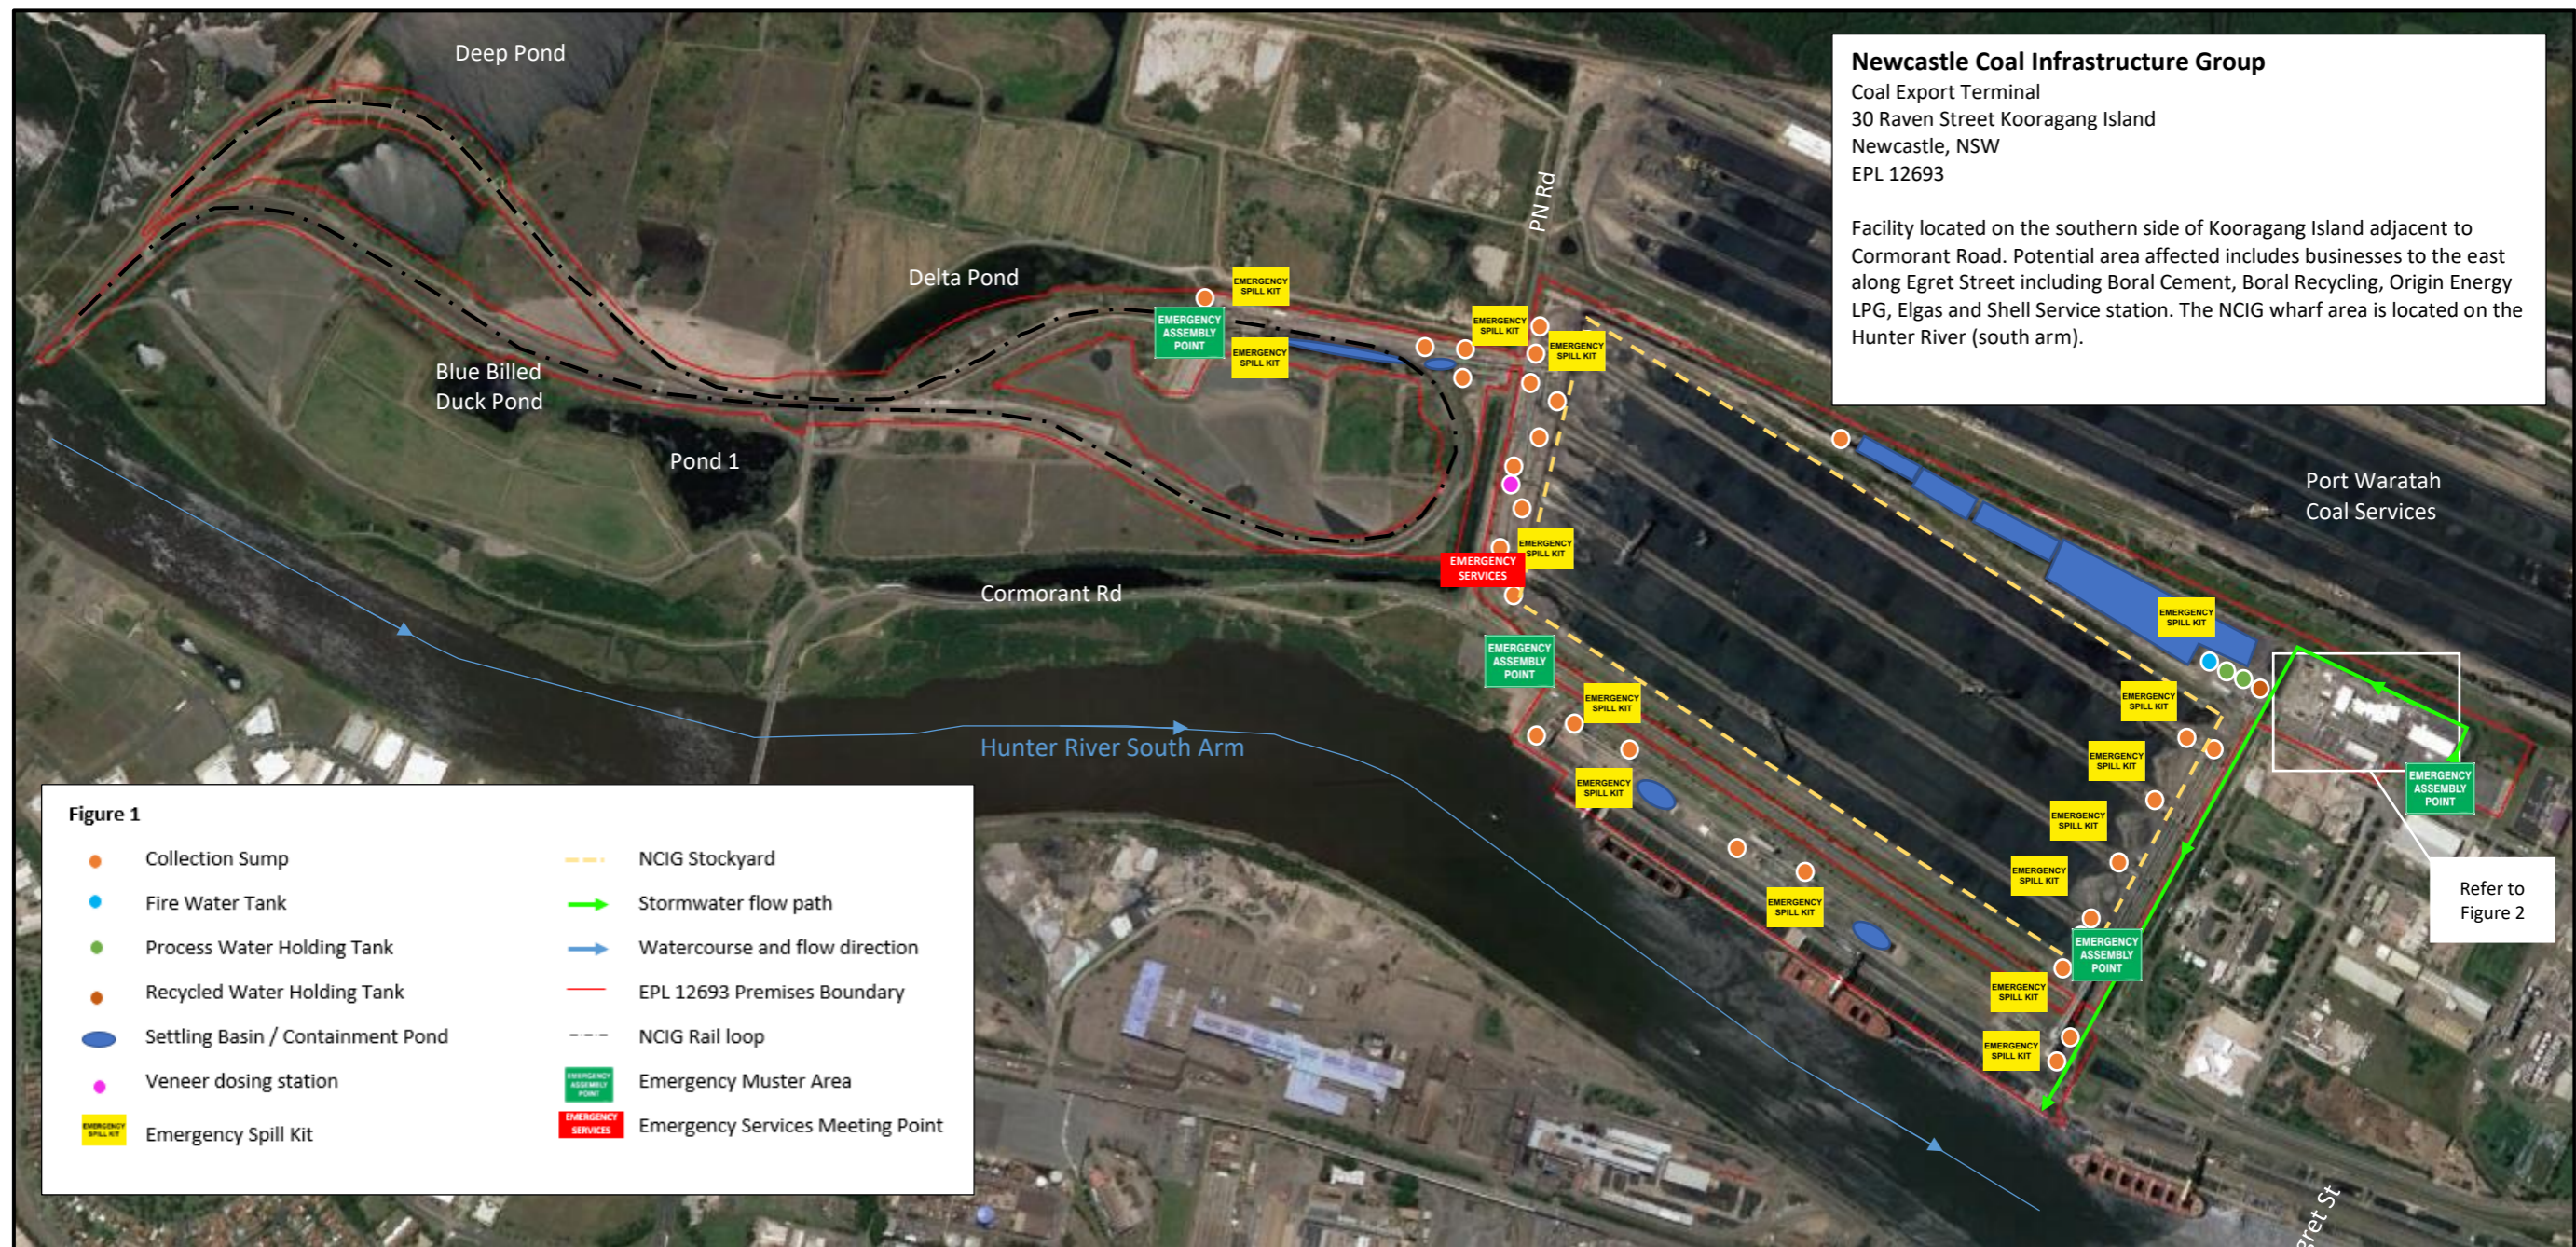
Deep Pond

Delta Pond

Blue Billed Duck Pond

Pond 1

Cormorant Rd

PN Rd

Hunter River South Arm

Port Waratah Coal Services

EMERGENCY SPILL KIT

EMERGENCY ASSEMBLY POINT

EMERGENCY SPILL KIT

EMERGENCY SPILL KIT

EMERGENCY SPILL KIT

EMERGENCY SPILL KIT

EMERGENCY SERVICES

EMERGENCY ASSEMBLY POINT

EMERGENCY SPILL KIT

EMERGENCY SPILL KIT

EMERGENCY SPILL KIT

EMERGENCY SPILL KIT

EMERGENCY SPILL KIT

EMERGENCY SPILL KIT

EMERGENCY SPILL KIT

EMERGENCY SPILL KIT

EMERGENCY ASSEMBLY POINT

EMERGENCY SPILL KIT

EMERGENCY SPILL KIT

EMERGENCY ASSEMBLY POINT

Refer to Figure 2

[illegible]ret St

**Newcastle Coal Infrastructure Group**
Coal Export Terminal
30 Raven Street Kooragang Island
Newcastle, NSW
EPL 12693

Facility located on the southern side of Kooragang Island adjacent to Cormorant Road. Potential area affected includes businesses to the east along Egret Street including Boral Cement, Boral Recycling, Origin Energy LPG, Elgas and Shell Service station. The NCIG wharf area is located on the Hunter River (south arm).

**Figure 1**

Collection Sump
Fire Water Tank
Process Water Holding Tank
Recycled Water Holding Tank
Settling Basin / Containment Pond
Veneer dosing station
EMERGENCY SPILL KIT Emergency Spill Kit

NCIG Stockyard
Stormwater flow path
Watercourse and flow direction
EPL 12693 Premises Boundary
NCIG Rail loop
EMERGENCY ASSEMBLY POINT Emergency Muster Area
EMERGENCY SERVICES Emergency Services Meeting Point